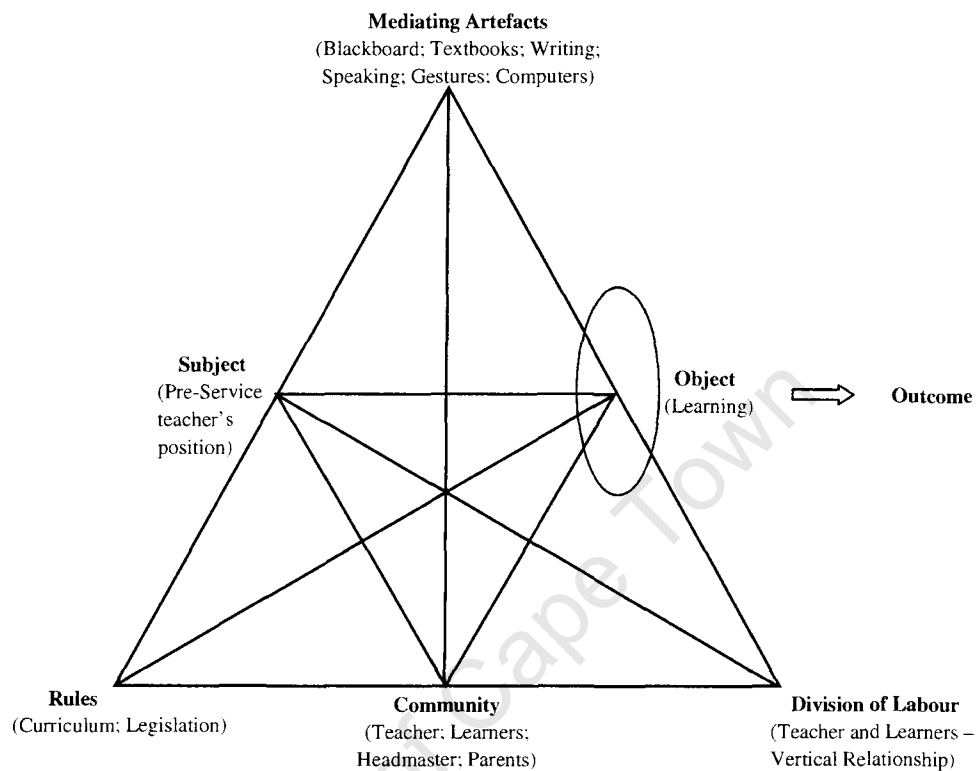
Mediating Artefacts
(Blackboard; Textbooks; Writing; Speaking; Gestures; Computers)

Subject
(Pre-Service teacher's position)

Object
(Learning)

Outcome

Rules
(Curriculum; Legislation)

Community
(Teacher; Learners; Headmaster; Parents)

Division of Labour
(Teacher and Learners – Vertical Relationship)

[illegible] Cape Town